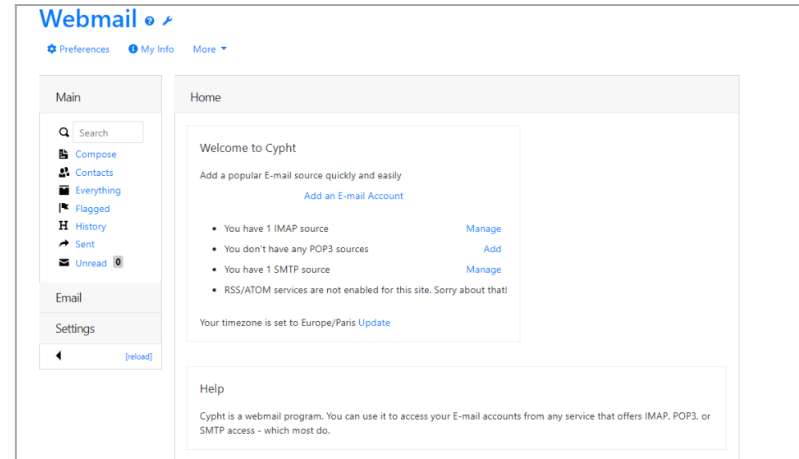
Webmail

Preferences  My Info  More

Main

Search
Compose
Contacts
Everything
Flagged
History
Sent
Unread 0

Email

Settings

[reload]

Home

Welcome to Cypht

Add a popular E-mail source quickly and easily

Add an E-mail Account

- You have 1 IMAP source Manage
- You don't have any POP3 sources Add
- You have 1 SMTP source Manage
- RSS/ATOM services are not enabled for this site. Sorry about that!

Your timezone is set to Europe/Paris Update

Help

Cypht is a webmail program. You can use it to access your E-mail accounts from any service that offers IMAP, POP3, or SMTP access - which most do.